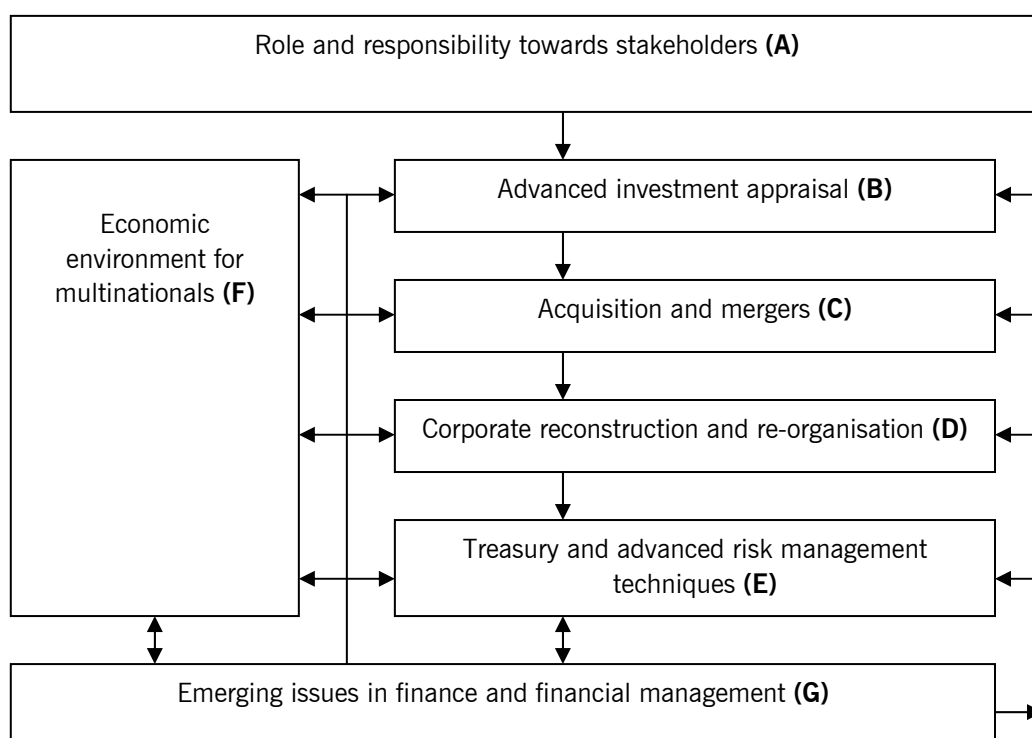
Role and responsibility towards stakeholders **(A)**

Economic environment for multinationals **(F)**

Advanced investment appraisal **(B)**

Acquisition and mergers **(C)**

Corporate reconstruction and re-organisation **(D)**

Treasury and advanced risk management techniques **(E)**

Emerging issues in finance and financial management **(G)**